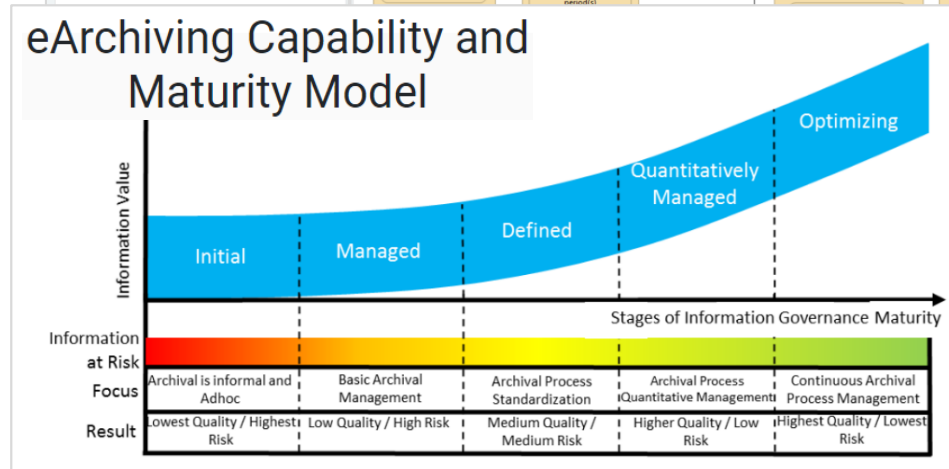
period(s)

eArchiving Capability and Maturity Model

Information Value

Initial

Managed

Defined

Quantitatively Managed

Optimizing

Stages of Information Governance Maturity

Information at Risk

| Focus | Archival is informal and Adhoc | Basic Archival Management | Archival Process Standardization | Archival Process Quantitative Management | Continuous Archival Process Management |
|---|---|---|---|---|---|
| Result | Lowest Quality / Highest Risk | Low Quality / High Risk | Medium Quality / Medium Risk | Higher Quality / Low Risk | Highest Quality / Lowest Risk |